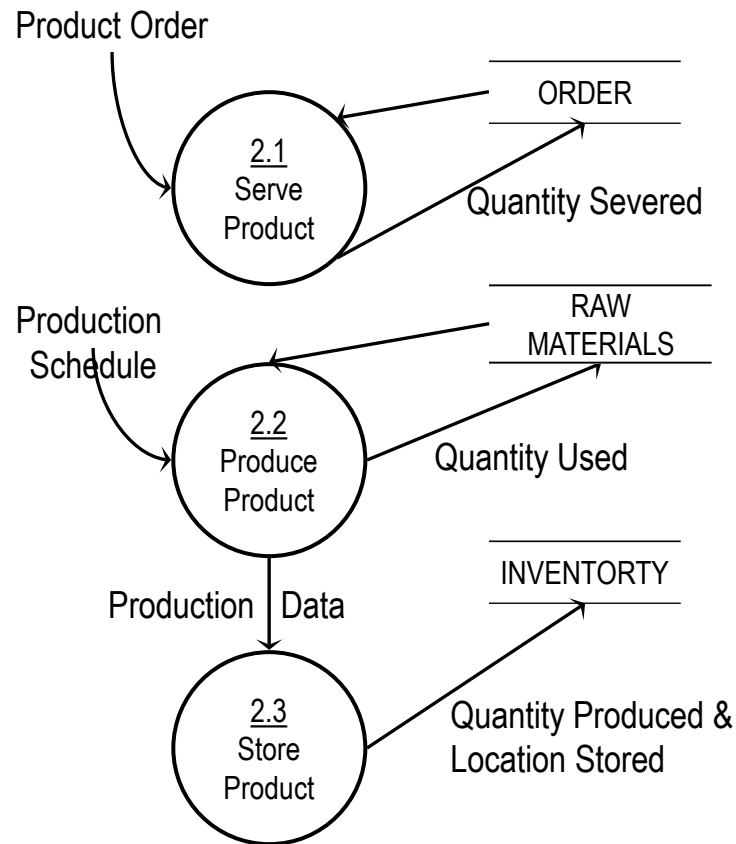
Product Order

ORDER

2.1
Serve
Product

Quantity Severed

Production
Schedule

RAW
MATERIALS

2.2
Produce
Product

Quantity Used

INVENTORTY

Production Data

2.3
Store
Product

Quantity Produced &
Location Stored